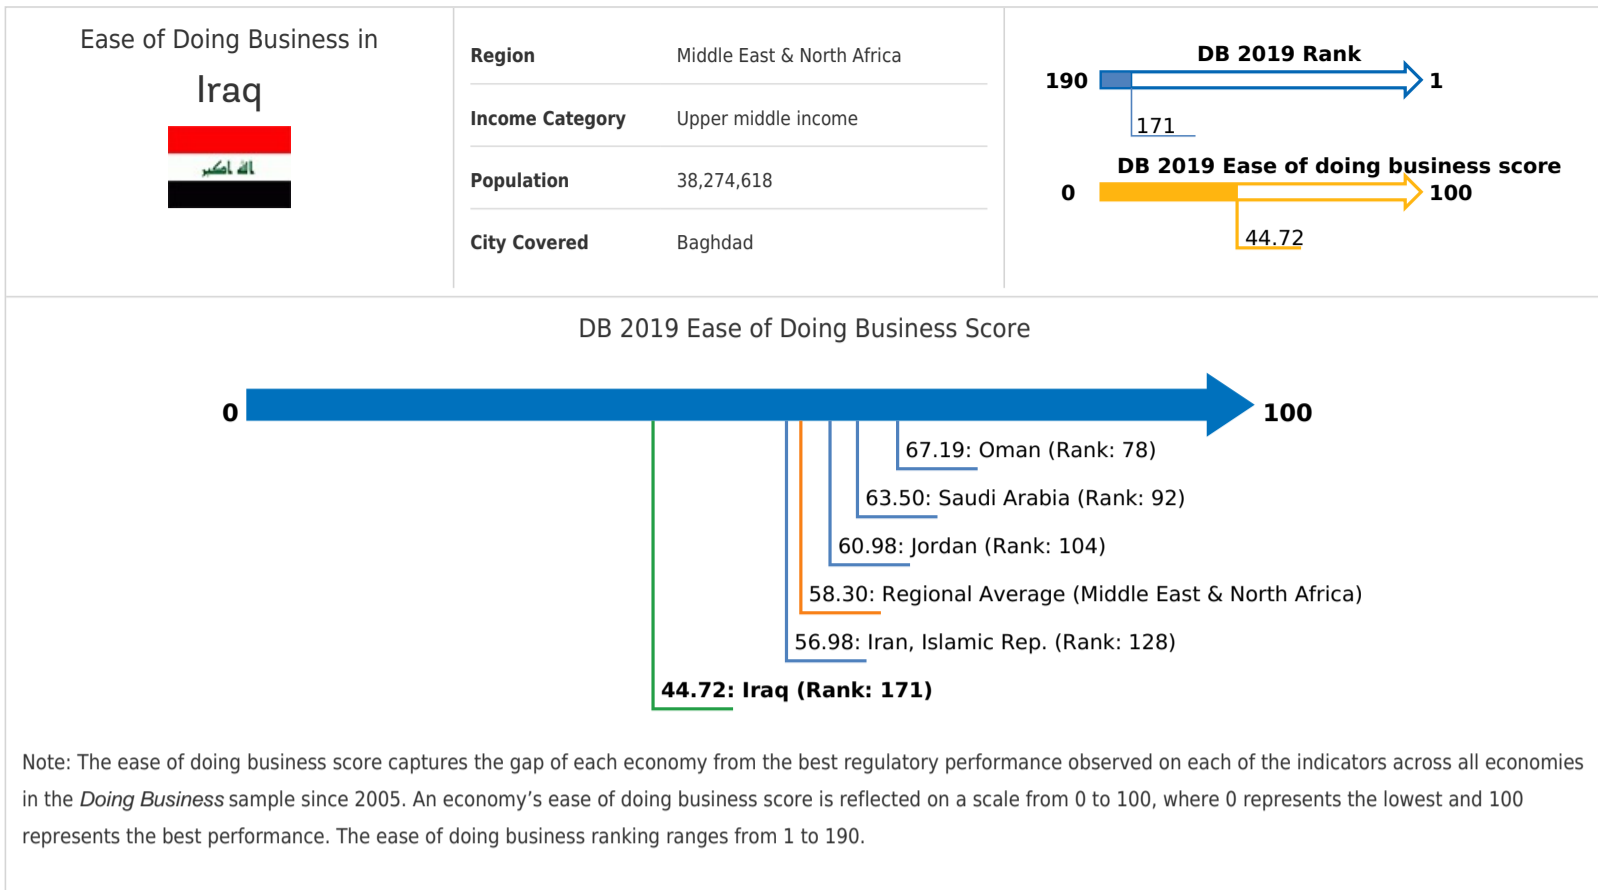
Ease of Doing Business in

Iraq

الله اكبر

| | |
|---|---|
| Region | Middle East & North Africa |
| Income Category | Upper middle income |
| Population | 38,274,618 |
| City Covered | Baghdad |

DB 2019 Rank

190

1

171

DB 2019 Ease of doing business score

0

100

44.72

DB 2019 Ease of Doing Business Score

0

100

67.19: Oman (Rank: 78)

63.50: Saudi Arabia (Rank: 92)

60.98: Jordan (Rank: 104)

58.30: Regional Average (Middle East & North Africa)

56.98: Iran, Islamic Rep. (Rank: 128)

44.72: Iraq (Rank: 171)

Note: The ease of doing business score captures the gap of each economy from the best regulatory performance observed on each of the indicators across all economies in the Doing Business sample since 2005. An economy's ease of doing business score is reflected on a scale from 0 to 100, where 0 represents the lowest and 100 represents the best performance. The ease of doing business ranking ranges from 1 to 190.